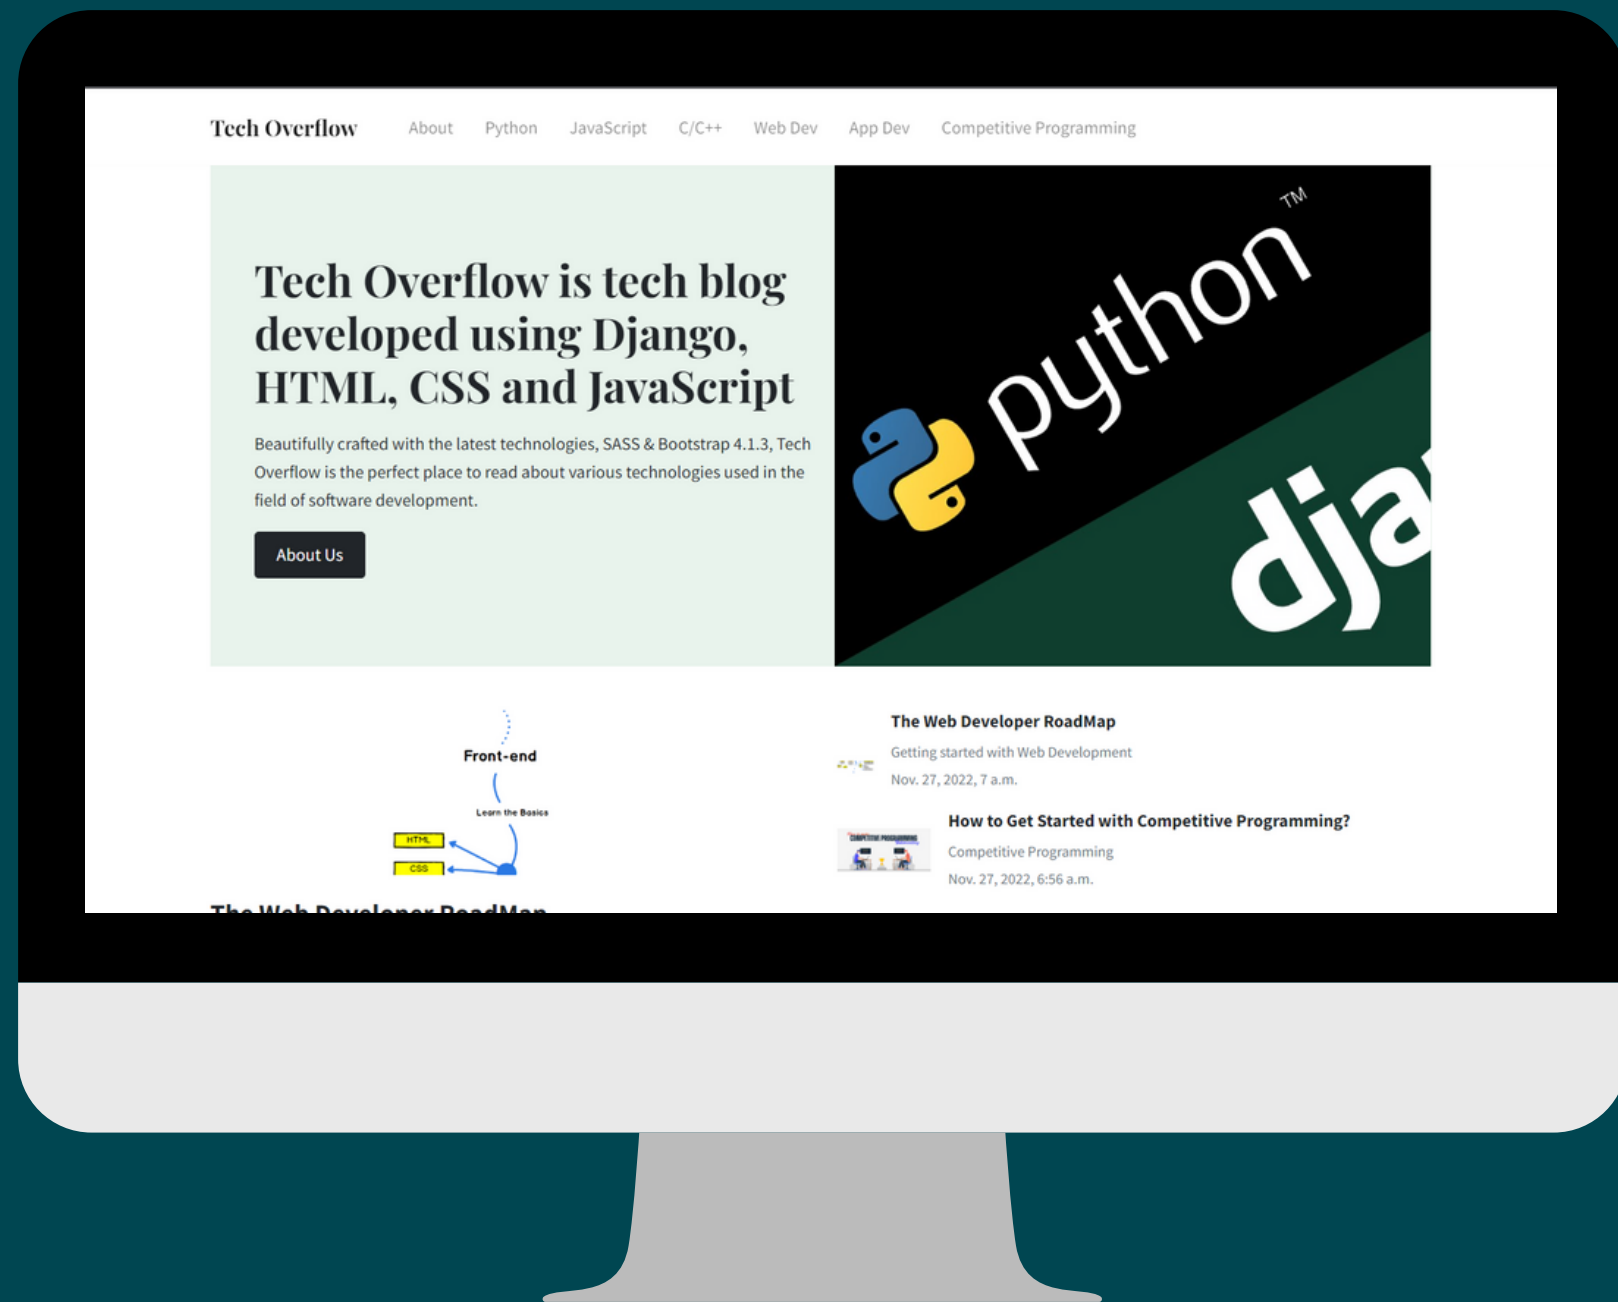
Tech Overflow About Python JavaScript C/C++ Web Dev App Dev Competitive Programming

Tech Overflow is tech blog developed using Django, HTML, CSS and JavaScript

Beautifully crafted with the latest technologies, SASS & Bootstrap 4.1.3, Tech Overflow is the perfect place to read about various technologies used in the field of software development.

About Us

python TM

dja

Front-end

Learn the Basics

HTML

CSS

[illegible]

The Web Developer RoadMap

Getting started with Web Development

Nov. 27, 2022, 7 a.m.

How to Get Started with Competitive Programming?

Competitive Programming

Nov. 27, 2022, 6:56 a.m.